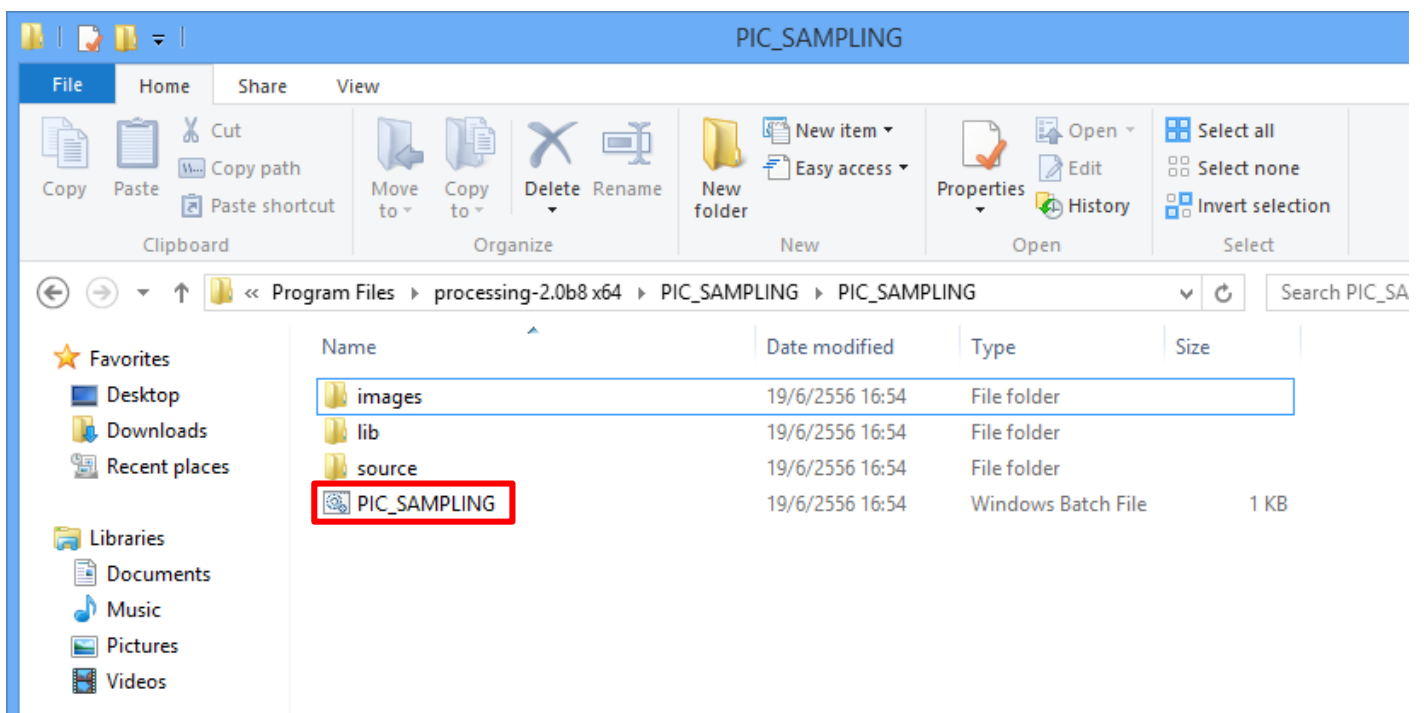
PIC_SAMPLING

File Home Share View

Copy Paste Cut Copy path Paste shortcut
Clipboard

Move to Copy to Delete Rename
Organize

New folder New item Easy access
New

Properties Open Edit History
Open

Select all Select none Invert selection
Select

« Program Files ▸ processing-2.0b8 x64 ▸ PIC_SAMPLING ▸ PIC_SAMPLING

Search PIC_SA

Favorites
Desktop
Downloads
Recent places

Libraries
Documents
Music
Pictures
Videos

| Name | Date modified | Type | Size |
|---|---|---|---|
| images | 19/6/2556 16:54 | File folder | |
| lib | 19/6/2556 16:54 | File folder | |
| source | 19/6/2556 16:54 | File folder | |
| PIC_SAMPLING | 19/6/2556 16:54 | Windows Batch File | 1 KB |